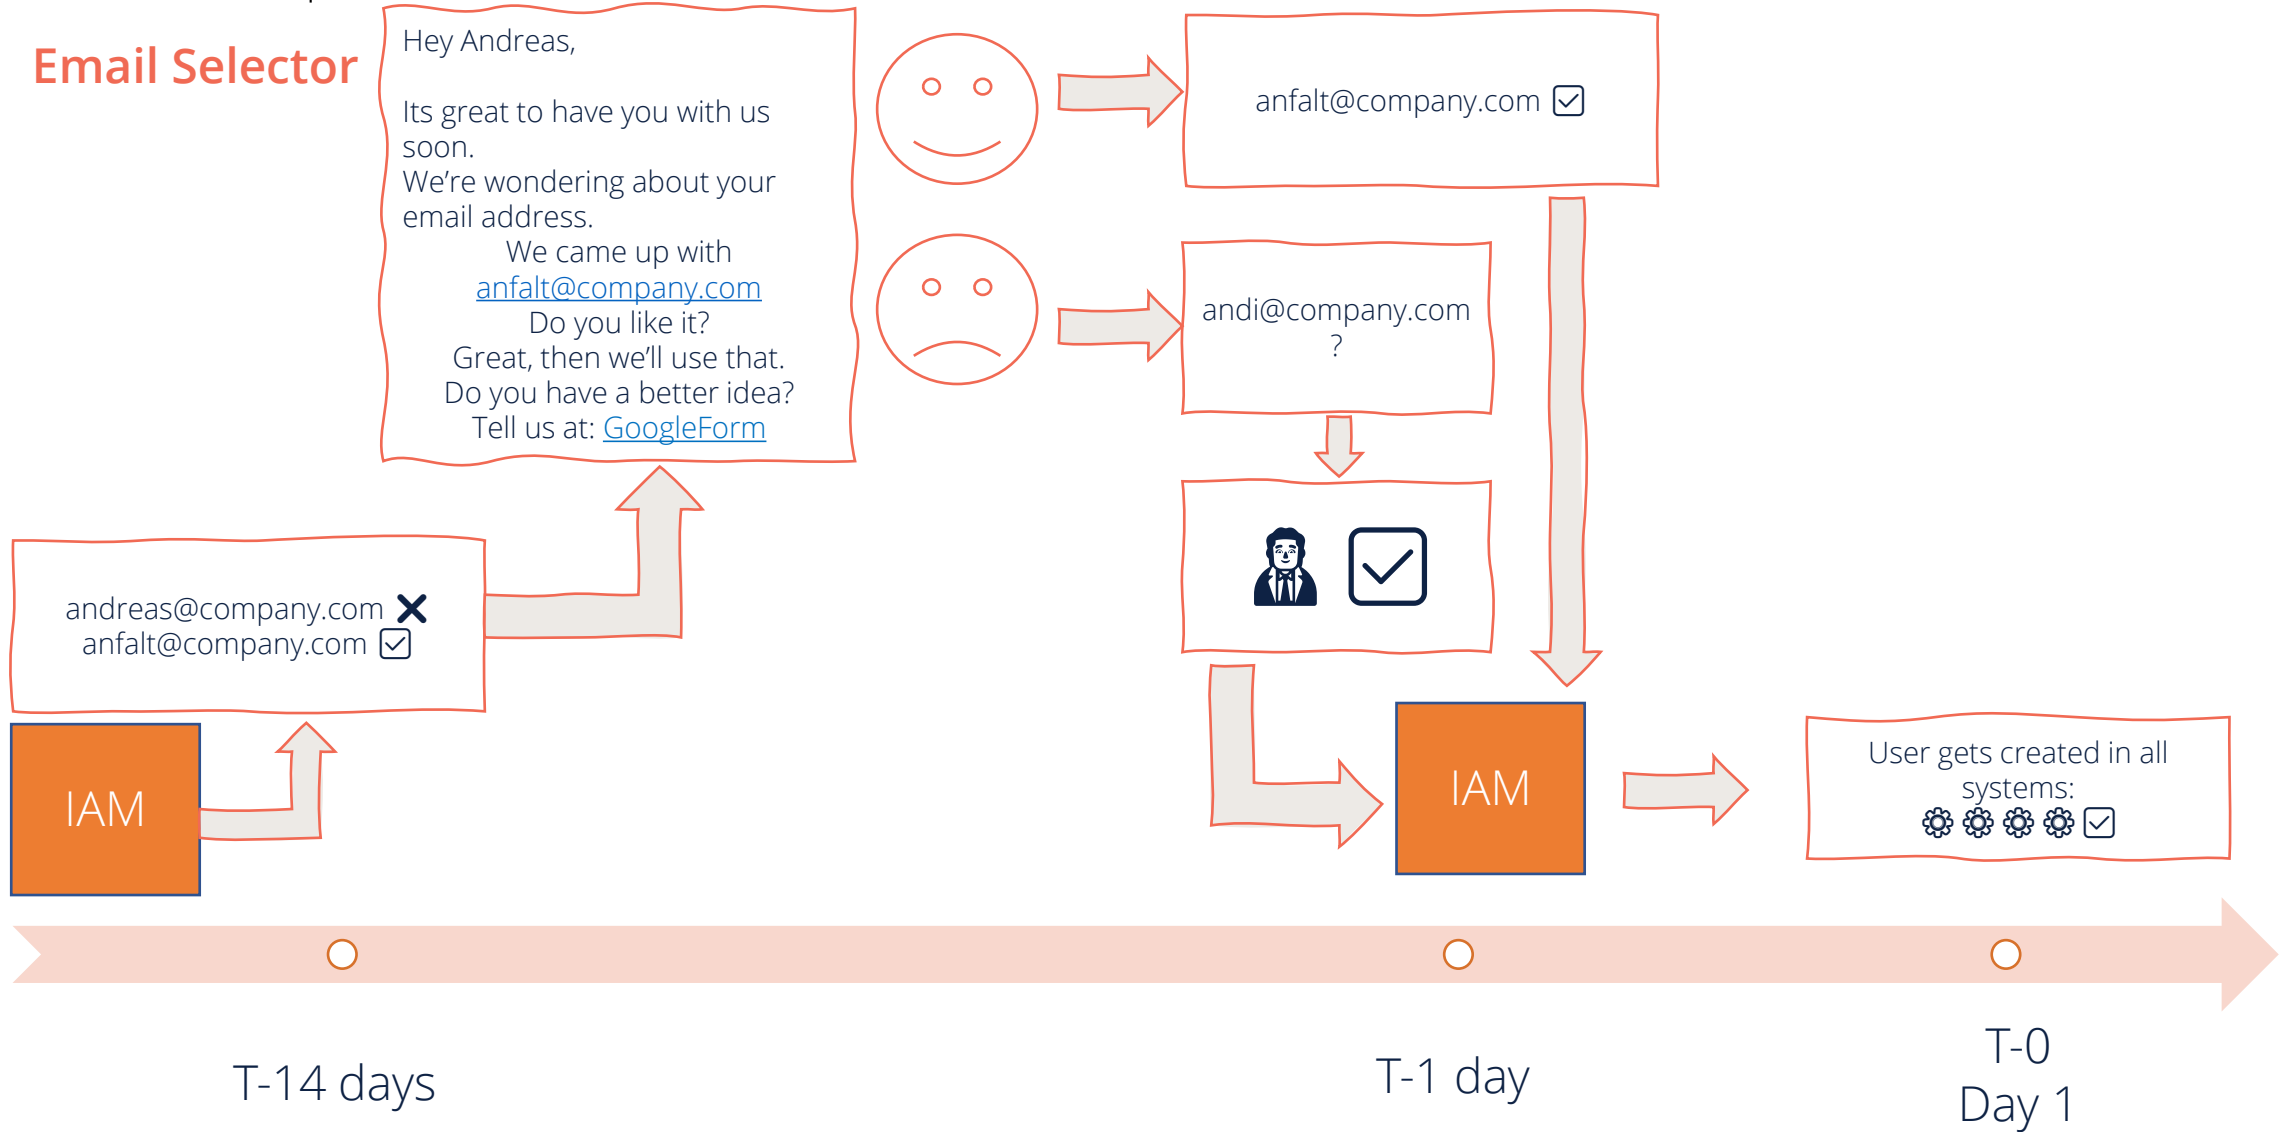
Email Selector

Hey Andreas,

Its great to have you with us soon.
We're wondering about your email address.
We came up with
anfalt@company.com
Do you like it?
Great, then we'll use that.
Do you have a better idea?
Tell us at: GoogleForm

anfalt@company.com

andi@company.com
?

andreas@company.com
anfalt@company.com

IAM

IAM

User gets created in all systems:

T-14 days

T-1 day

T-0
Day 1